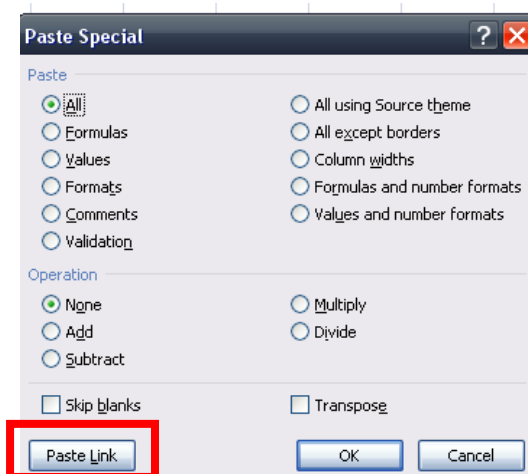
Paste Special

Paste

All

Formulas

Values

Formats

Comments

Validation

All using Source theme

All except borders

Column widths

Formulas and number formats

Values and number formats

Operation

None

Add

Subtract

Multiply

Divide

Skip blanks

Transpose

Paste Link

OK

Cancel